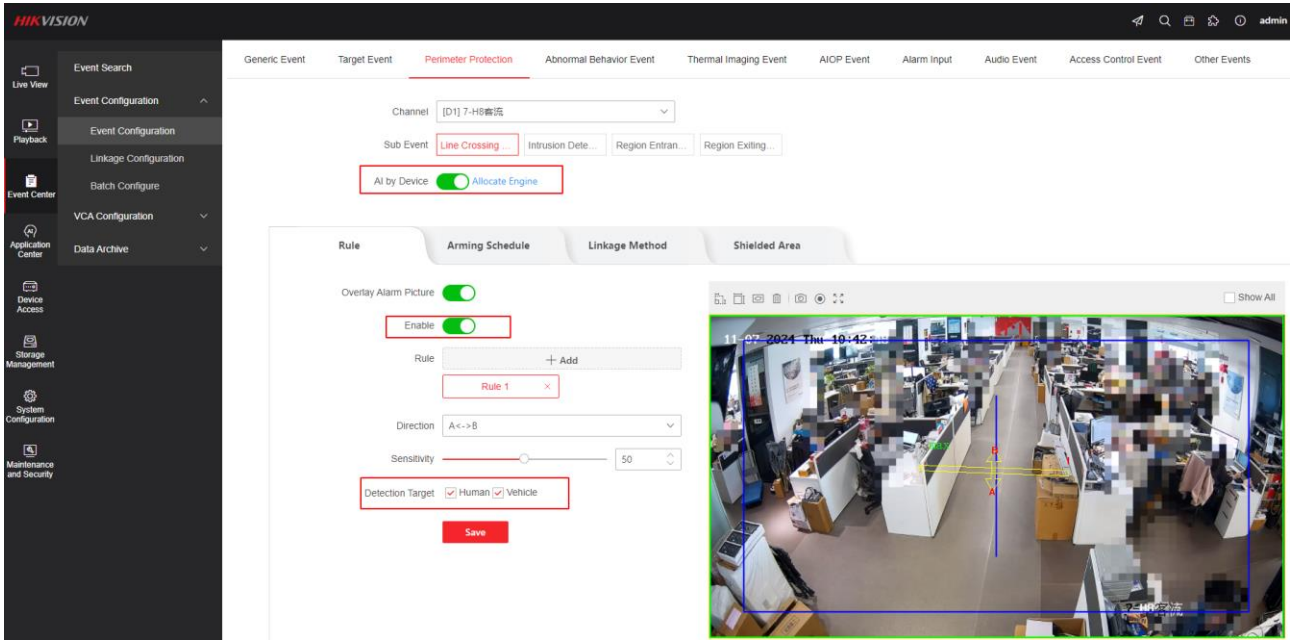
HIKVISION

admin

Live View
Playback
Event Center
Application Center
Device Access
Storage Management
System Configuration
Maintenance and Security

Event Search
Event Configuration
Event Configuration
Linkage Configuration
Batch Configure
VCA Configuration
Data Archive

Generic Event | Target Event | Perimeter Protection | Abnormal Behavior Event | Thermal Imaging Event | AIOP Event | Alarm Input | Audio Event | Access Control Event | Other Events

Channel [D1] 7-H8客流

Sub Event Line Crossing ... Intrusion Dete... Region Entran... Region Exiting...

AI by Device Allocate Engine

Rule | Arming Schedule | Linkage Method | Shielded Area

Overlay Alarm Picture

Enable

Rule + Add

Rule 1 ×

Direction A<->B

Sensitivity 50

Detection Target Human Vehicle

Save

Show All

11-07-2024 Thu 10:42:

B

A

7-H8客流